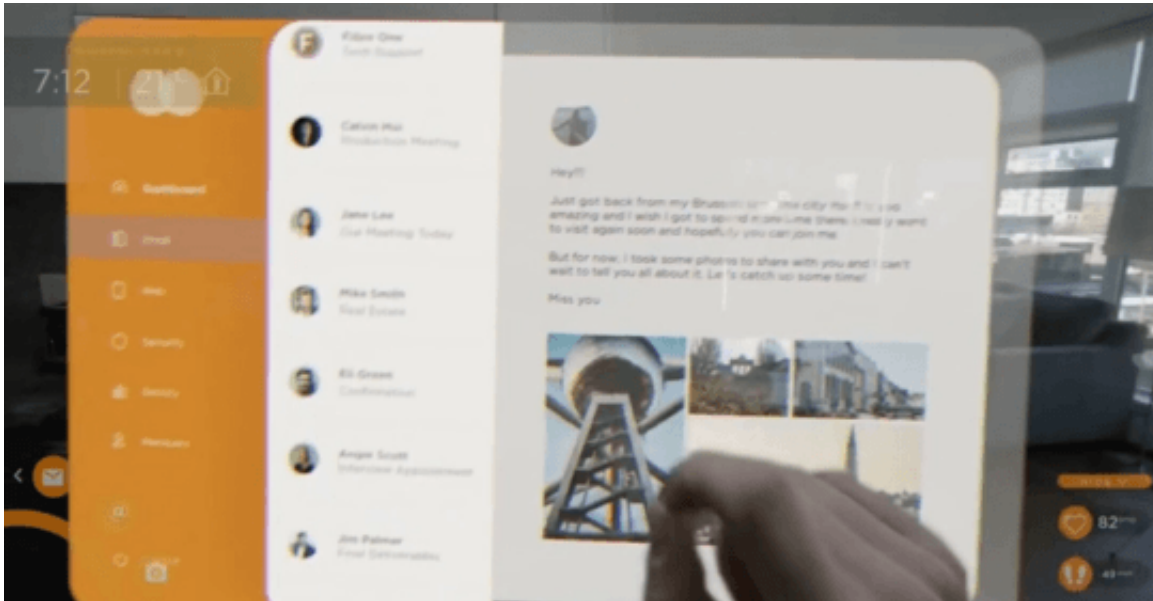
7:12

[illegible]

Dashboard

Email

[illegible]

Security

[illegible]

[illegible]

Filipe Gine
Tech Support

Calvin Hui
Production Meeting

Jane Lee
Our Meeting Today

Mike Smith
Real Estate

Eli Green
Confirmation

Angie Scott
Interview Appointment

Jim Palmer
Final Deliverables

Hey!!!

Just got back from my Brussels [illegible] city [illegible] so amazing and I wish I got to spend more time there. I really want to visit again soon and hopefully you can join me.

But for now, I took some photos to share with you and I can't wait to tell you all about it. Let's catch up some time!

Miss you

82

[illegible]